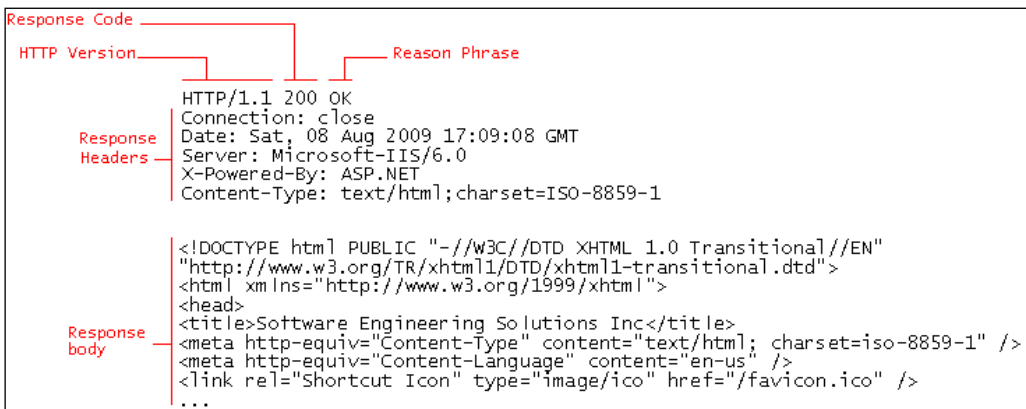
Response Code

HTTP Version

Reason Phrase

HTTP/1.1 200 OK

Response Headers

Connection: close
Date: Sat, 08 Aug 2009 17:09:08 GMT
Server: Microsoft-IIS/6.0
X-Powered-By: ASP.NET
Content-Type: text/html;charset=ISO-8859-1

Response body

<!DOCTYPE html PUBLIC "-//W3C//DTD XHTML 1.0 Transitional//EN"
"http://www.w3.org/TR/xhtml1/DTD/xhtml1-transitional.dtd">
<html xmlns="http://www.w3.org/1999/xhtml">
<head>
<title>Software Engineering Solutions Inc</title>
<meta http-equiv="Content-Type" content="text/html; charset=iso-8859-1" />
<meta http-equiv="Content-Language" content="en-us" />
<link rel="Shortcut Icon" type="image/ico" href="/favicon.ico" />
...